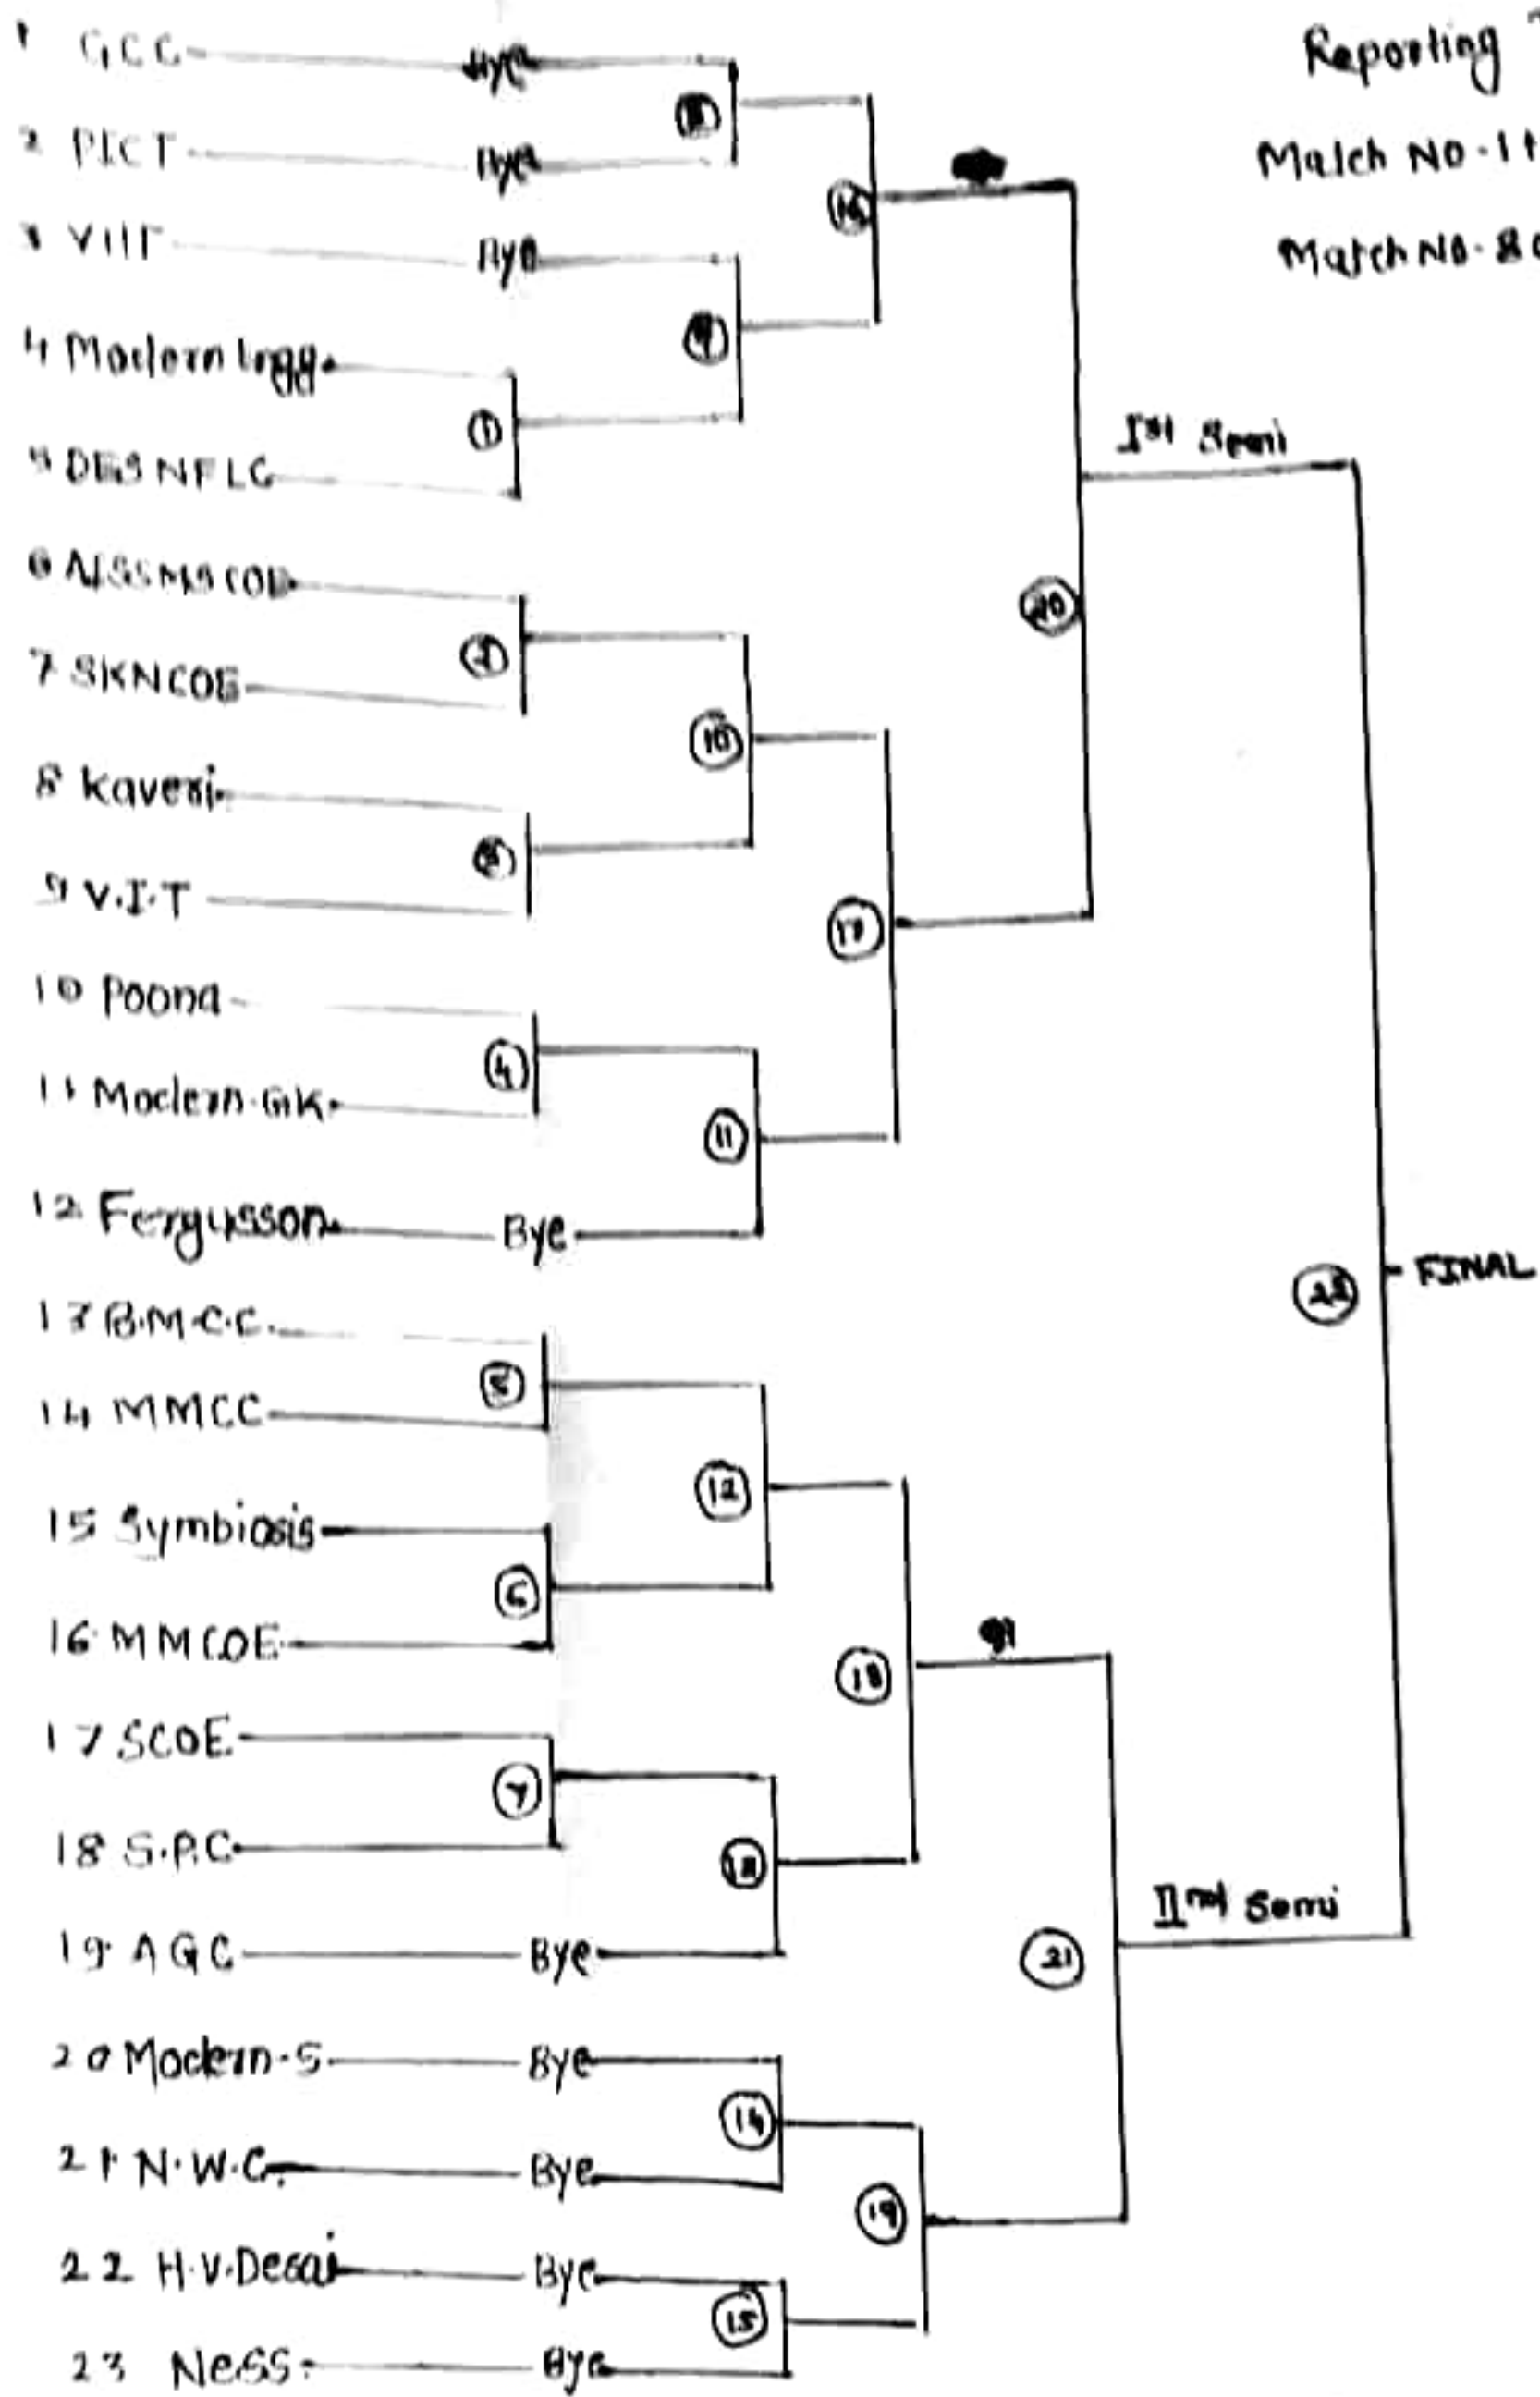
Reporting

Match No. 1

Match No. 8

1 GCC Bye
2 PICT Bye
3 VIIT Bye
4 Modern Engg.
5 DES NFLC
6 AISSMS COE
7 SKNCOE
8 Kaveri
9 V.I.T
10 Poona
11 Modern GK
12 Fergusson Bye
13 B.M.C.C.
14 MMCC
15 Symbiosis
16 MMCOE
17 SCOE
18 S.P.C
19 A G C Bye
20 Modern S Bye
21 N.W.C. Bye
22 H.V. Desai Bye
23 NeSS Bye

1
2
3
4
5
6
7
8
9
10
11
12
13
14
15
16
17
18
19
20
21
22

Ist Semi

IInd Semi

FINAL